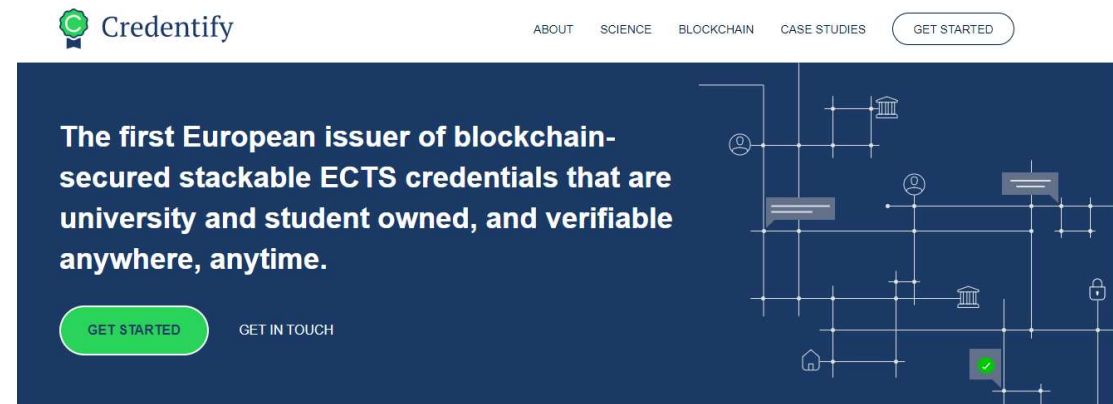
Credentify

ABOUT SCIENCE BLOCKCHAIN CASE STUDIES GET STARTED

The first European issuer of blockchain-secured stackable ECTS credentials that are university and student owned, and verifiable anywhere, anytime.

GET STARTED GET IN TOUCH